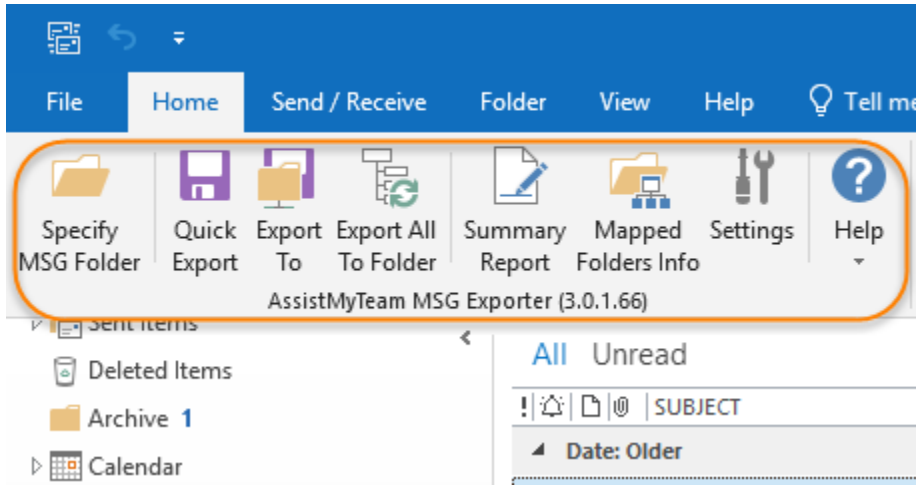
File Home Send / Receive Folder View Help Tell me

Specify MSG Folder
Quick Export
Export To
Export All To Folder
Summary Report
Mapped Folders Info
Settings
Help

AssistMyTeam MSG Exporter (3.0.1.66)

Sent Items
Deleted Items
Archive 1
Calendar

All Unread

! SUBJECT

Date: Older